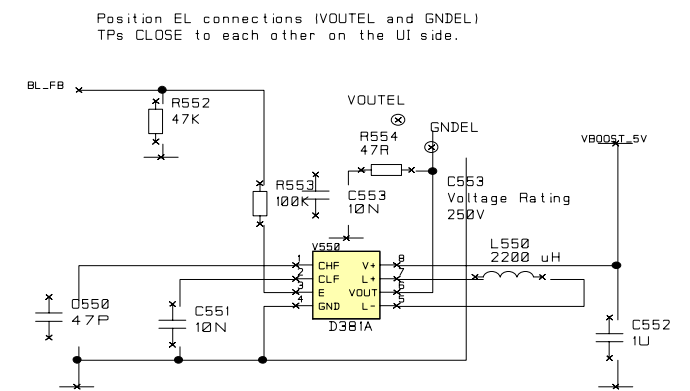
Position EL connections (VOUTEL and GNDEL)
TPs CLOSE to each other on the UI side.

BL_FB

R552
47K

VOUTEL

R554
47R

GNDEL

VBOOST_5V

R553
100K

C553
10N

C553
Voltage Rating
250V

V550

CHF
CLF
E
GND

V+
L+
VOUT
L-

1
2
3
4

8
7
6
5

D381A

L550
2200 uH

C550
47P

C551
10N

C552
1U